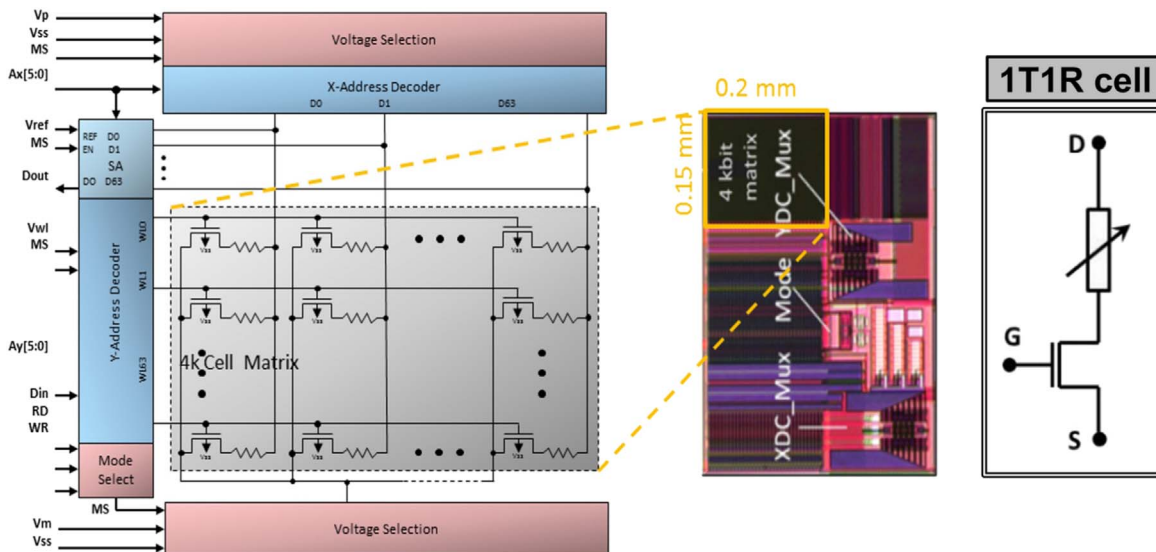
Vp
Vss
MS
Voltage Selection
Ax[5:0]
X-Address Decoder
D0
D1
D63
Vref
MS
REF D0
EN D1
SA
Dout
D0 D63
Vwl
MS
Y-Address Decoder
Wl0
Wl1
Wl63
Vss
Ay[5:0]
4k Cell Matrix
Din
RD
WR
Mode Select
MS
Vm
Vss
Voltage Selection
0.2 mm
0.15 mm
4 kbit matrix
YDC_Mux
Mode
XDC_Mux
1T1R cell
D
G
S